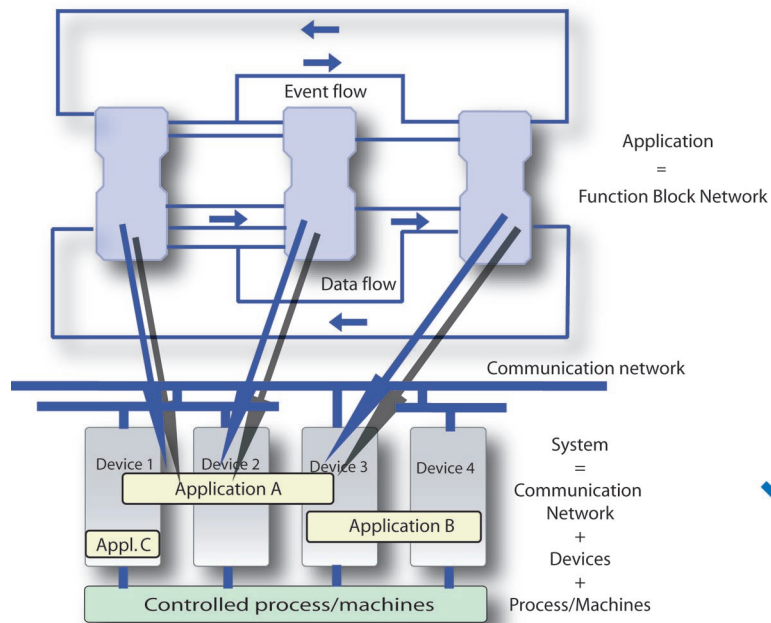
Event flow

Data flow

Application
=
Function Block Network

Communication network

Device 1

Device 2

Device 3

Device 4

Application A

Application B

Appl. C

Controlled process/machines

System
=
Communication Network
+
Devices
+
Process/Machines